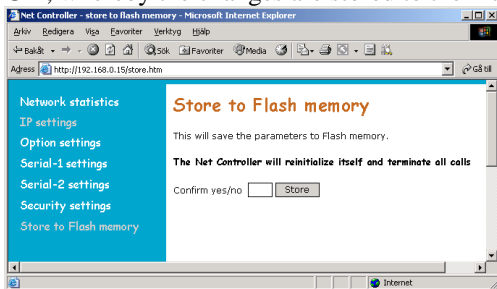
Net Controller - store to flash memory - Microsoft Internet Explorer

Arkiv Redigera Visa Favoriter Verktyg Hjälp

Bakåt Sök Favoriter Media

Adress http://192.168.0.15/store.htm Gå till

Network statistics
IP settings
Option settings
Serial-1 settings
Serial-2 settings
Security settings
Store to Flash memory

Store to Flash memory

This will save the parameters to Flash memory.

The Net Controller will reinitialize itself and terminate all calls

Confirm yes/no Store

Internet